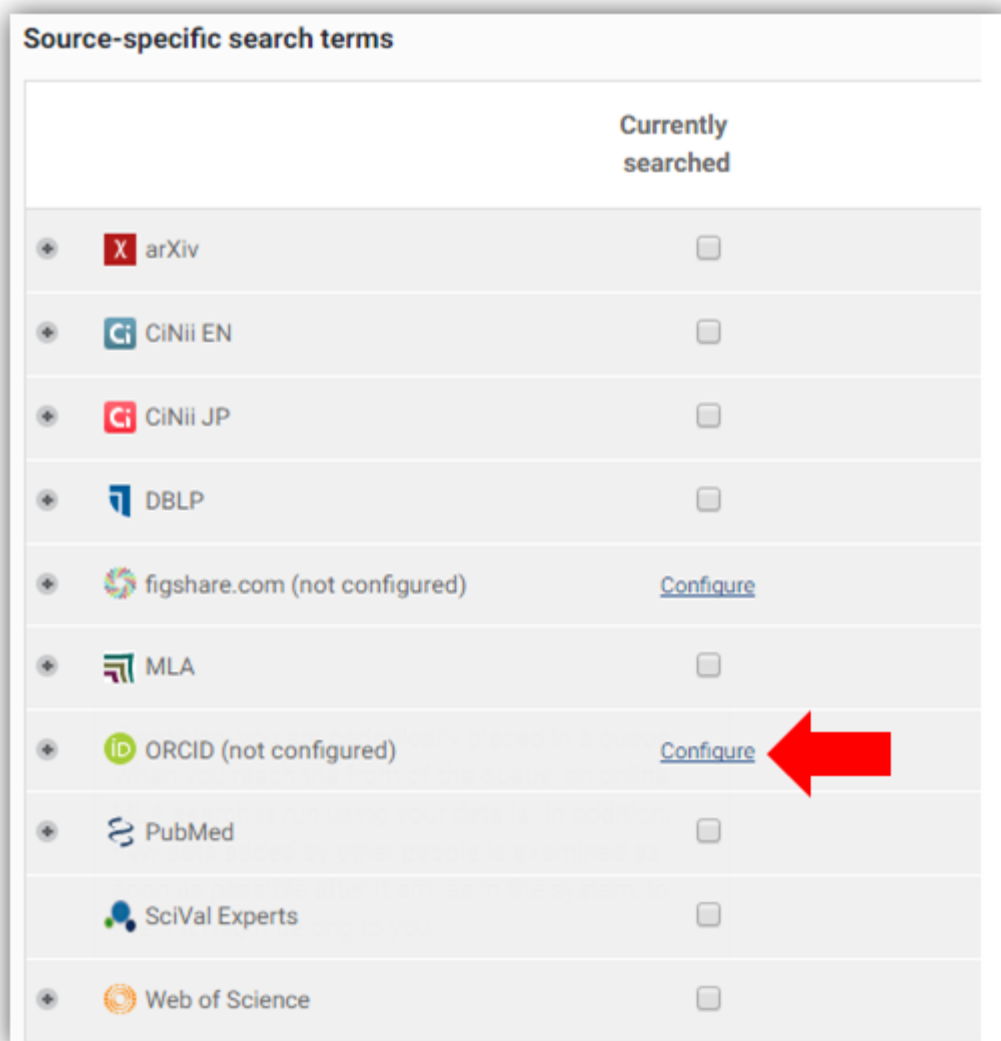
Source-specific search terms

| | | Currently searched |
|---|---|---|
| + | arXiv | ☐ |
| + | CiNii EN | ☐ |
| + | CiNii JP | ☐ |
| + | DBLP | ☐ |
| + | figshare.com (not configured) | Configure |
| + | MLA | ☐ |
| + | ORCID (not configured) | Configure |
| + | PubMed | ☐ |
| | SciVal Experts | ☐ |
| + | Web of Science | ☐ |